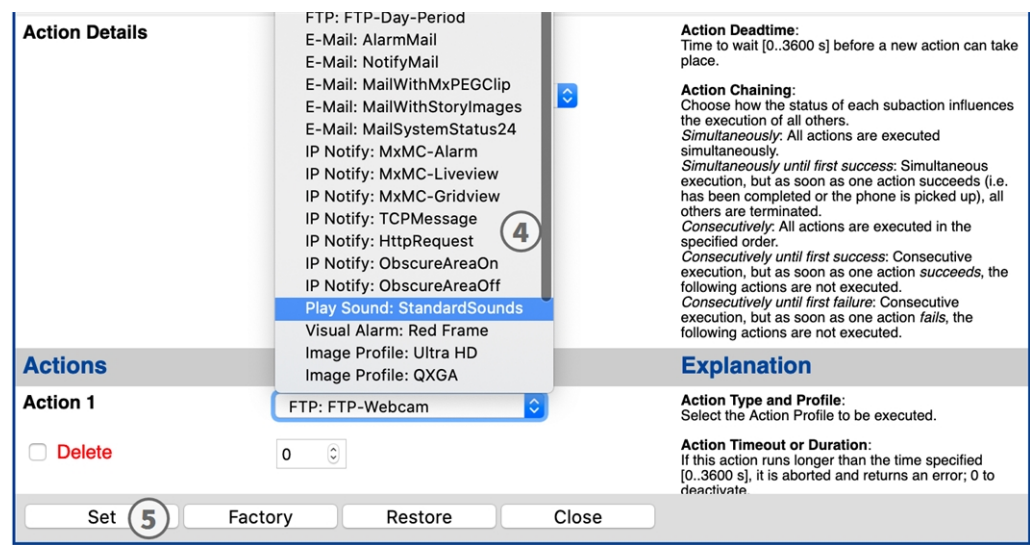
Action Details

FTP: FTP-Day-Period
E-Mail: AlarmMail
E-Mail: NotifyMail
E-Mail: MailWithMxPEGClip
E-Mail: MailWithStoryImages
E-Mail: MailSystemStatus24
IP Notify: MxMC-Alarm
IP Notify: MxMC-Liveview
IP Notify: MxMC-Gridview
IP Notify: TCPMessage
IP Notify: HttpRequest
IP Notify: ObscureAreaOn
IP Notify: ObscureAreaOff
Play Sound: StandardSounds
Visual Alarm: Red Frame
Image Profile: Ultra HD
Image Profile: QXGA

4

Action Deadtime:
Time to wait [0..3600 s] before a new action can take place.

Action Chaining:
Choose how the status of each subaction influences the execution of all others.
Simultaneously: All actions are executed simultaneously.
Simultaneously until first success: Simultaneous execution, but as soon as one action succeeds (i.e. has been completed or the phone is picked up), all others are terminated.
Consecutively: All actions are executed in the specified order.
Consecutively until first success: Consecutive execution, but as soon as one action succeeds, the following actions are not executed.
Consecutively until first failure: Consecutive execution, but as soon as one action fails, the following actions are not executed.

Actions

Explanation

Action 1

FTP: FTP-Webcam

Action Type and Profile:
Select the Action Profile to be executed.

Delete

0

Action Timeout or Duration:
If this action runs longer than the time specified [0..3600 s], it is aborted and returns an error; 0 to deactivate.

Set 5

Factory

Restore

Close